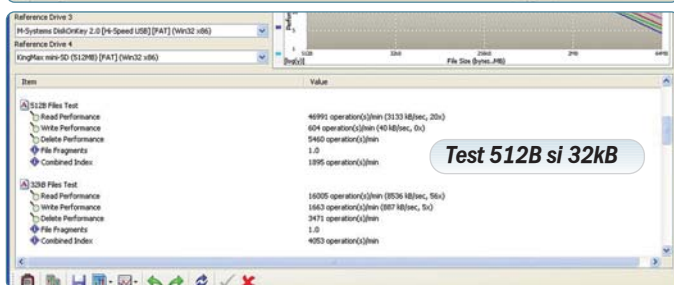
Reference Drive 3
M-Systems DiskOnKey 2.0 [Hi-Speed USB] [FAT] (Win32 x86)
Reference Drive 4
KingMax mini-SD (512MB) [FAT] (Win32 x86)

512B
32kB
256kB
2MB
64MB
File Size (bytes, MB)

| Item | Value |
|---|---|
| 512B Files Test | |
| Read Performance | 46991 operation(s)/min (3133 kB/sec, 20x) |
| Write Performance | 604 operation(s)/min (40 kB/sec, 0x) |
| Delete Performance | 5460 operation(s)/min |
| File Fragments | 1.0 |
| Combined Index | 1895 operation(s)/min |
| 32kB Files Test | |
| Read Performance | 16005 operation(s)/min (8536 kB/sec, 56x) |
| Write Performance | 1663 operation(s)/min (887 kB/sec, 5x) |
| Delete Performance | 3471 operation(s)/min |
| File Fragments | 1.0 |
| Combined Index | 4053 operation(s)/min |

Test 512B si 32kB